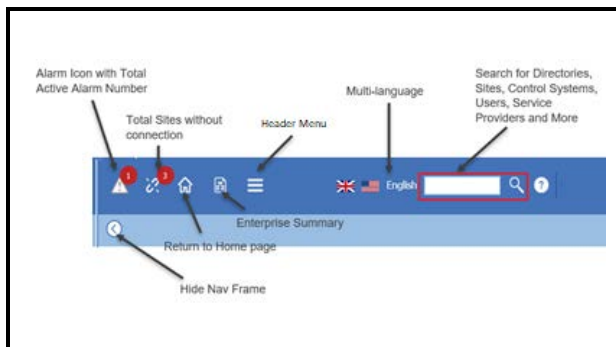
Alarm Icon with Total Active Alarm Number

Total Sites without connection

Header Menu

Multi-language

Search for Directories, Sites, Control Systems, Users, Service Providers and More

1

3

English

Enterprise Summary

Return to Home page

Hide Nav Frame